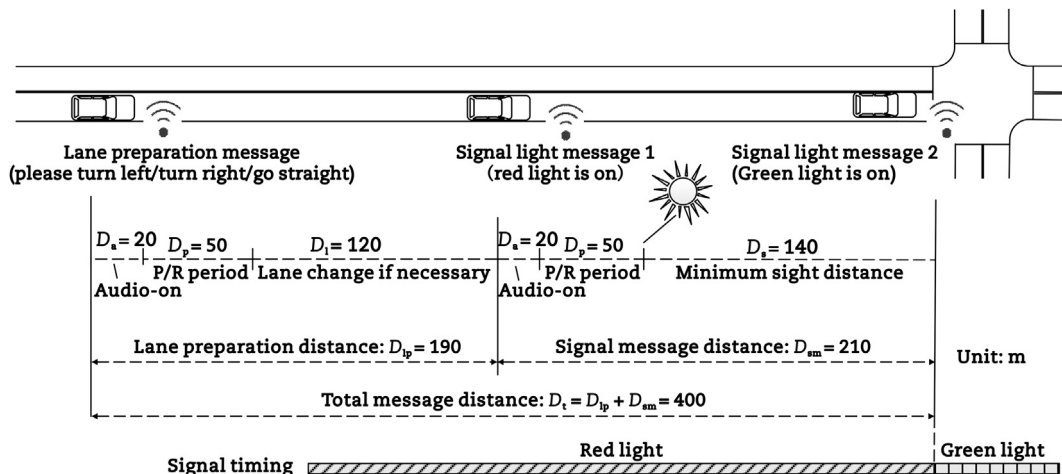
Lane preparation message
(please turn left/turn right/go straight)

Signal light message 1
(red light is on)

Signal light message 2
(Green light is on)

$D_a = 20$ $D_p = 50$ $D_l = 120$
Audio-on P/R period Lane change if necessary

$D_a = 20$ $D_p = 50$ $D_s = 140$
Audio-on P/R period Minimum sight distance

Lane preparation distance: $D_{lp} = 190$

Signal message distance: $D_{sm} = 210$

Unit: m

Total message distance: $D_t = D_{lp} + D_{sm} = 400$

Signal timing

Red light

Green light